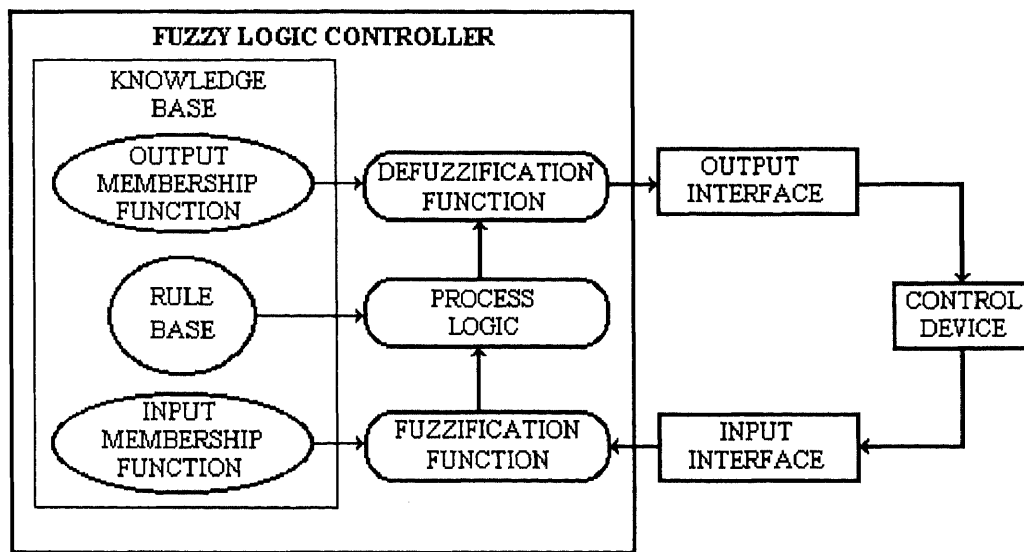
FUZZY LOGIC CONTROLLER

KNOWLEDGE BASE

OUTPUT MEMBERSHIP FUNCTION

DEFUZZIFICATION FUNCTION

OUTPUT INTERFACE

RULE BASE

PROCESS LOGIC

CONTROL DEVICE

INPUT MEMBERSHIP FUNCTION

FUZZIFICATION FUNCTION

INPUT INTERFACE